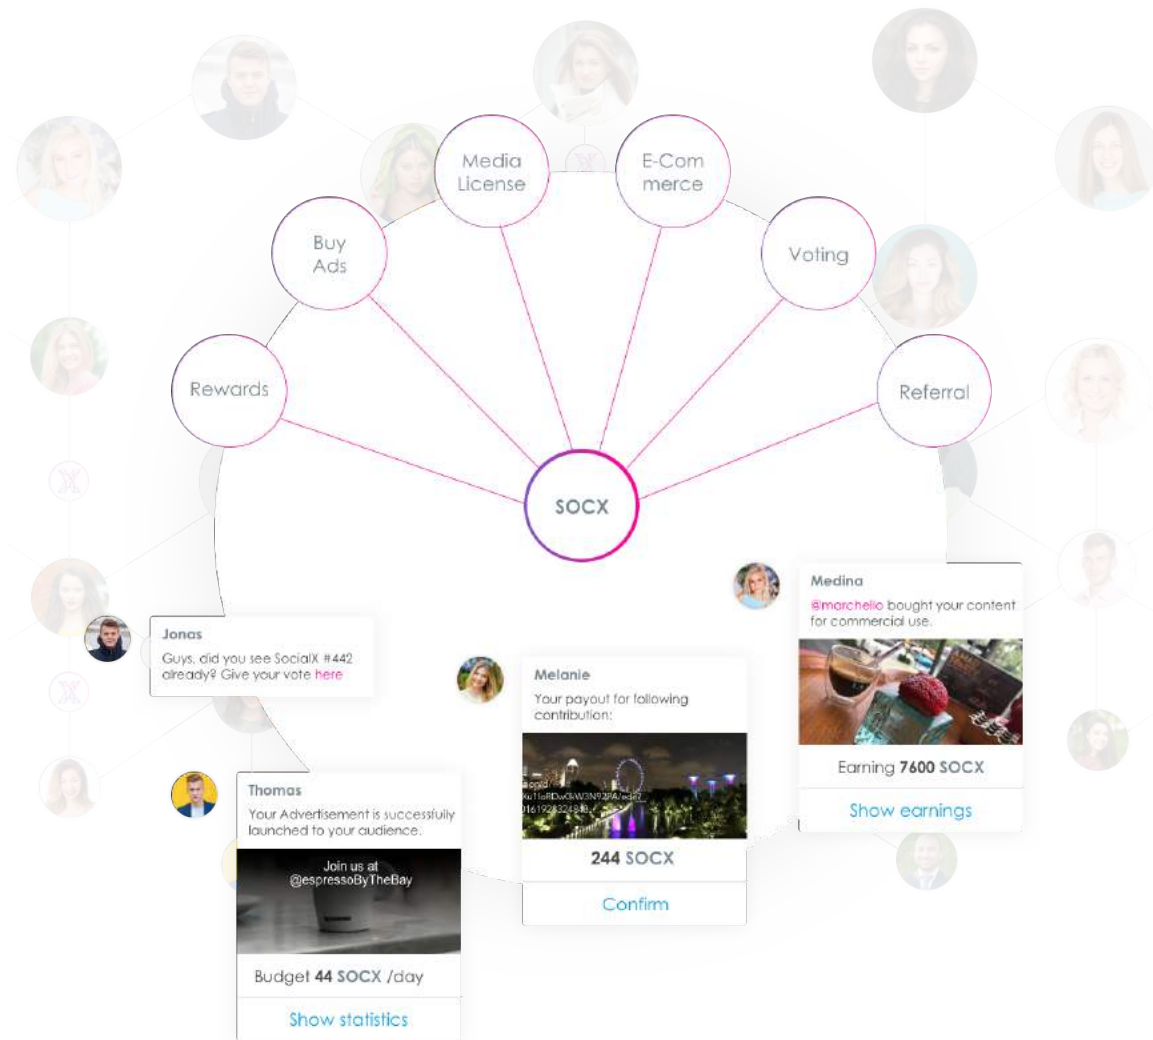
Media License

E-Commerce

Buy Ads

Voting

Rewards

Referral

SOCX

Medina
@marchello bought your content for commercial use.

Earning 7600 SOCX

Show earnings

Jonas
Guys, did you see SocialX #442 already? Give your vote here

Melanie
Your payout for following contribution:

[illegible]

244 SOCX

Confirm

Thomas
Your Advertisement is successfully launched to your audience.

Join us at @espressoByTheBay

Budget 44 SOCX /day

Show statistics